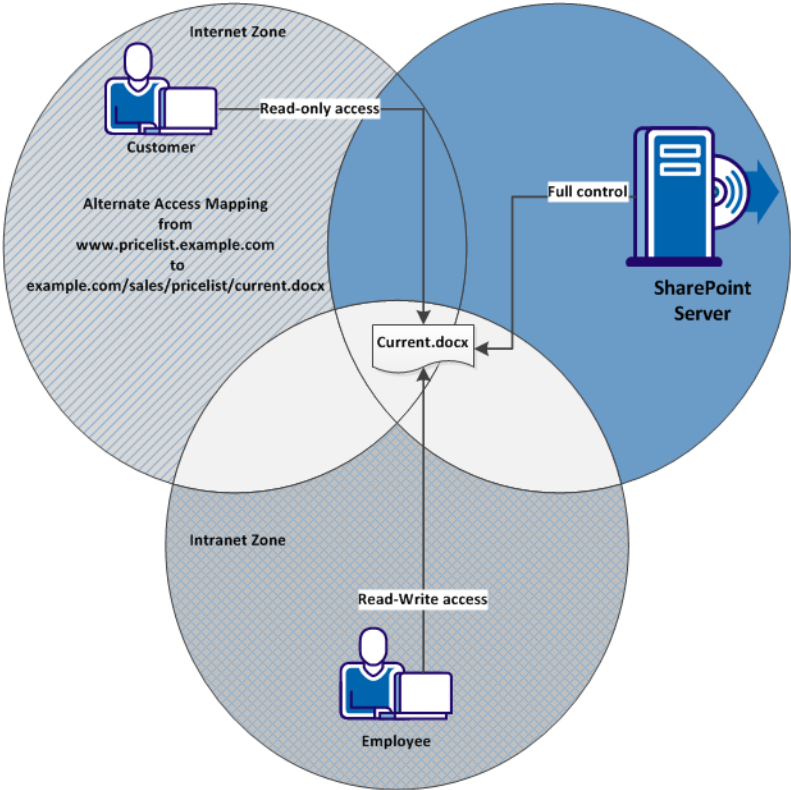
Internet Zone

Customer

Read-only access

Alternate Access Mapping from www.pricelist.example.com to example.com/sales/pricelist/current.docx

Full control

SharePoint Server

Current.docx

Intranet Zone

Read-Write access

Employee